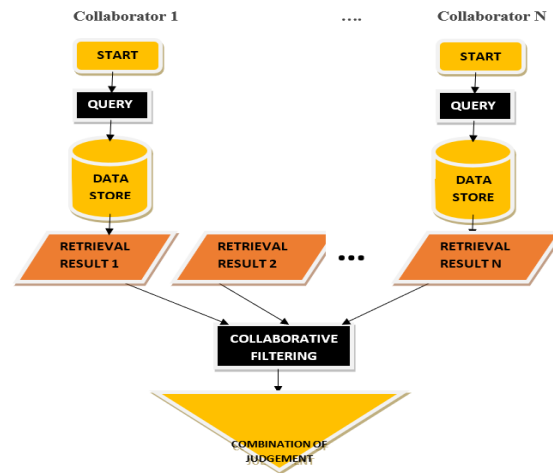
Collaborator 1

....

Collaborator N

START

QUERY

DATA STORE

START

QUERY

DATA STORE

RETRIEVAL RESULT 1

RETRIEVAL RESULT 2

...

RETRIEVAL RESULT N

COLLABORATIVE FILTERING

COMBINATION OF JUDGEMENT